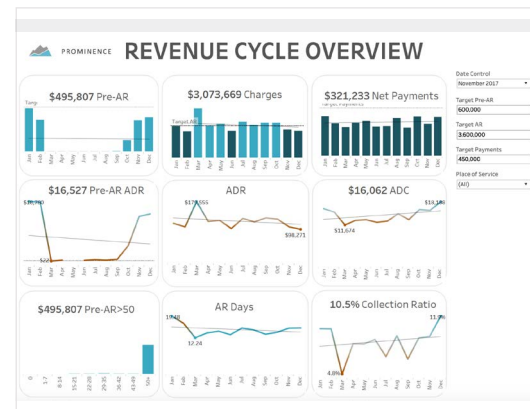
PROMINENCE REVENUE CYCLE OVERVIEW

$495,807 Pre-AR
Targ
Jan Feb Mar Apr May Jun Jul Aug Sep Oct Nov Dec

$3,073,669 Charges
Target AR
Jan Feb Mar Apr May Jun Jul Aug Sep Oct Nov Dec

$321,233 Net Payments
Target Payments
Jan Feb Mar Apr May Jun Jul Aug Sep Oct Nov Dec

$16,527 Pre-AR ADR
$16,940
$22
Jan Feb Mar Apr May Jun Jul Aug Sep Oct Nov Dec

ADR
$179,555
$98,271
Jan Feb Mar Apr May Jun Jul Aug Sep Oct Nov Dec

$16,062 ADC
$19,183
$11,674
Jan Feb Mar Apr May Jun Jul Aug Sep Oct Nov Dec

$495,807 Pre-AR>50
0 1-7 8-14 15-21 22-28 29-35 36-42 43-49 50+

AR Days
18.48
12.24
Jan Feb Mar Apr May Jun Jul Aug Sep Oct Nov Dec

10.5% Collection Ratio
11.7%
4.8%
Jan Feb Mar Apr May Jun Jul Aug Sep Oct Nov Dec

Date Control
November 2017
Target Pre-AR
600,000
Target AR
3,600,000
Target Payments
450,000
Place of Service
(All)